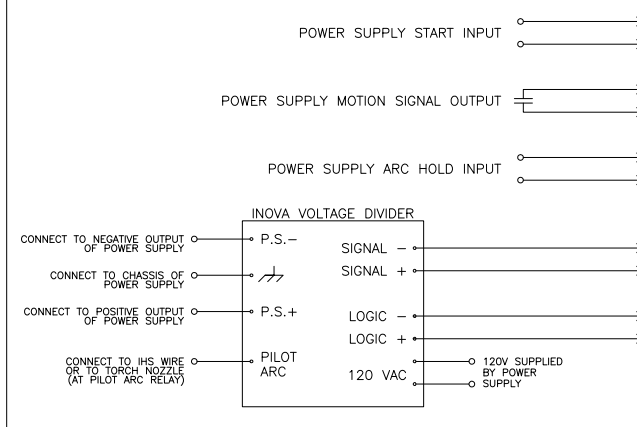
POWER SUPPLY START INPUT

POWER SUPPLY MOTION SIGNAL OUTPUT

POWER SUPPLY ARC HOLD INPUT

INOVA VOLTAGE DIVIDER

CONNECT TO NEGATIVE OUTPUT OF POWER SUPPLY

CONNECT TO CHASSIS OF POWER SUPPLY

CONNECT TO POSITIVE OUTPUT OF POWER SUPPLY

CONNECT TO IHS WIRE OR TO TORCH NOZZLE (AT PILOT ARC RELAY)

P.S.−

P.S.+

PILOT ARC

SIGNAL −

SIGNAL +

LOGIC −

LOGIC +

120 VAC

120V SUPPLIED BY POWER SUPPLY